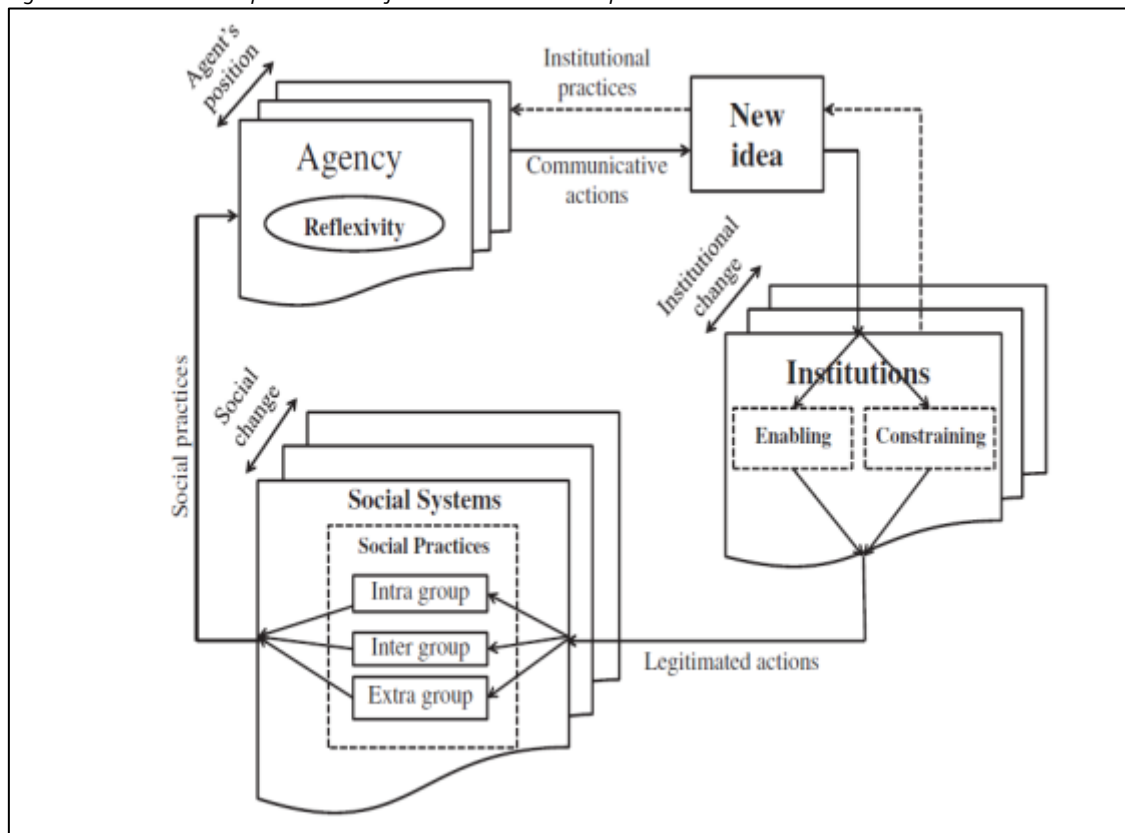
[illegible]

Agent's position

Institutional practices

New idea

Agency

Reflexivity

Communicative actions

Institutional change

Institutions

Enabling

Constraining

Social practices

Social change

Social Systems

Social Practices

Intra group

Inter group

Extra group

Legitimated actions